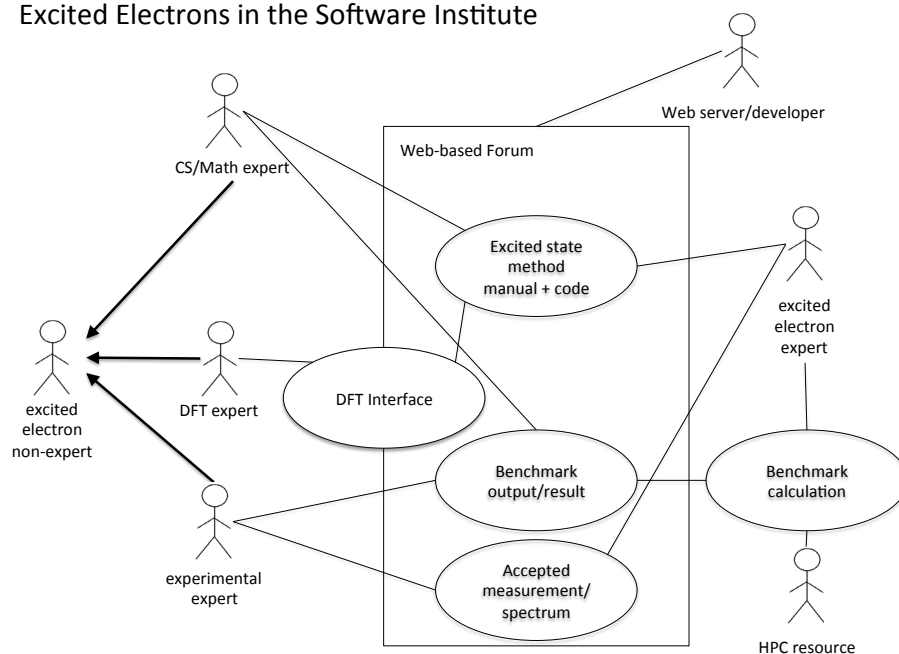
Excited Electrons in the Software Institute

Web server/developer

CS/Math expert

Web-based Forum

Excited state method manual + code

excited electron expert

excited electron non-expert

DFT expert

DFT Interface

Benchmark output/result

Benchmark calculation

experimental expert

Accepted measurement/ spectrum

HPC resource